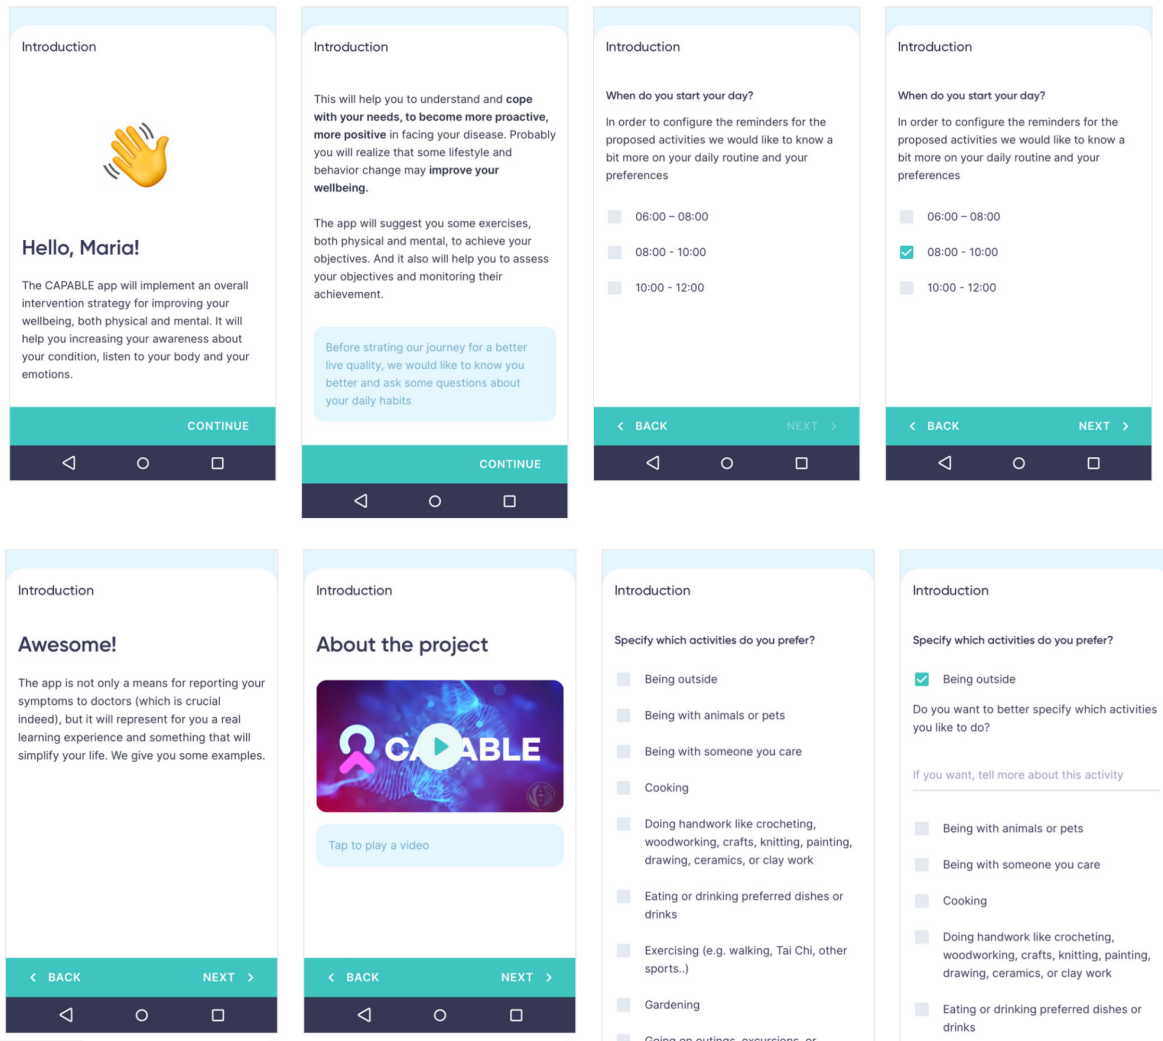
Introduction

Hello, Maria!

The CAPABLE app will implement an overall intervention strategy for improving your wellbeing, both physical and mental. It will help you increasing your awareness about your condition, listen to your body and your emotions.

CONTINUE

Introduction

This will help you to understand and **cope with your needs, to become more proactive, more positive** in facing your disease. Probably you will realize that some lifestyle and behavior change may **improve your wellbeing.**

The app will suggest you some exercises, both physical and mental, to achieve your objectives. And it also will help you to assess your objectives and monitoring their achievement.

Before strating our journey for a better live quality, we would like to know you better and ask some questions about your daily habits

CONTINUE

Introduction

When do you start your day?

In order to configure the reminders for the proposed activities we would like to know a bit more on your daily routine and your preferences

06:00 – 08:00

08:00 - 10:00

10:00 - 12:00

< BACK NEXT >

Introduction

When do you start your day?

In order to configure the reminders for the proposed activities we would like to know a bit more on your daily routine and your preferences

06:00 – 08:00

08:00 - 10:00

10:00 - 12:00

< BACK NEXT >

Introduction

Awesome!

The app is not only a means for reporting your symptoms to doctors (which is crucial indeed), but it will represent for you a real learning experience and something that will simplify your life. We give you some examples.

< BACK NEXT >

Introduction

About the project

CAPABLE

Tap to play a video

< BACK NEXT >

Introduction

Specify which activities do you prefer?

Being outside

Being with animals or pets

Being with someone you care

Cooking

Doing handwork like crocheting, woodworking, crafts, knitting, painting, drawing, ceramics, or clay work

Eating or drinking preferred dishes or drinks

Exercising (e.g. walking, Tai Chi, other sports..)

Gardening

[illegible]

Introduction

Specify which activities do you prefer?

Being outside

Do you want to better specify which activities you like to do?

If you want, tell more about this activity

Being with animals or pets

Being with someone you care

Cooking

Doing handwork like crocheting, woodworking, crafts, knitting, painting, drawing, ceramics, or clay work

Eating or drinking preferred dishes or drinks